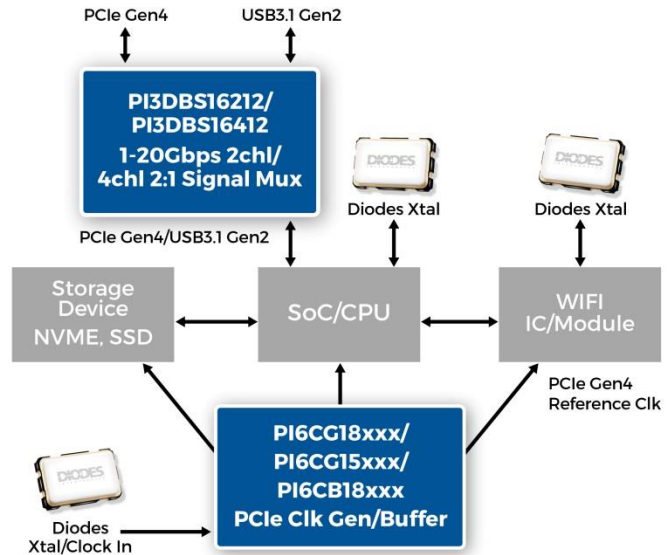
PCIe Gen4

USB3.1 Gen2

PI3DBS16212/
PI3DBS16412
1-20Gbps 2chl/
4chl 2:1 Signal Mux

DIODES

Diodes Xtal

DIODES

Diodes Xtal

PCIe Gen4/USB3.1 Gen2

Storage Device
NVME, SSD

SoC/CPU

WIFI
IC/Module

PCIe Gen4
Reference Clk

DIODES

PI6CG18xxx/
PI6CG15xxx/
PI6CB18xxx
PCIe Clk Gen/Buffer

Diodes
Xtal/Clock In